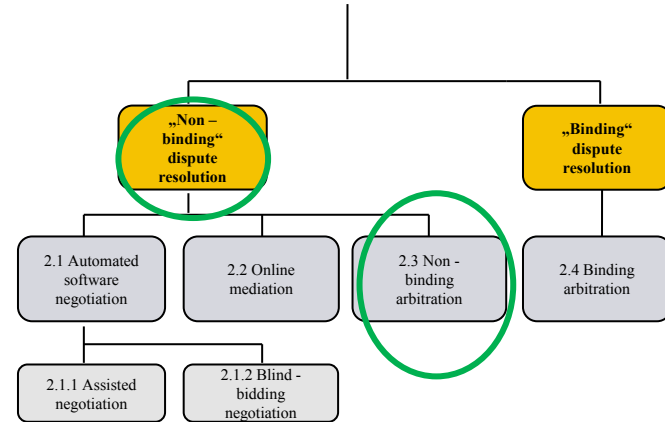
„Non – binding“ dispute resolution

„Binding“ dispute resolution

2.1 Automated software negotiation

2.2 Online mediation

2.3 Non - binding arbitration

2.4 Binding arbitration

2.1.1 Assisted negotiation

2.1.2 Blind - bidding negotiation